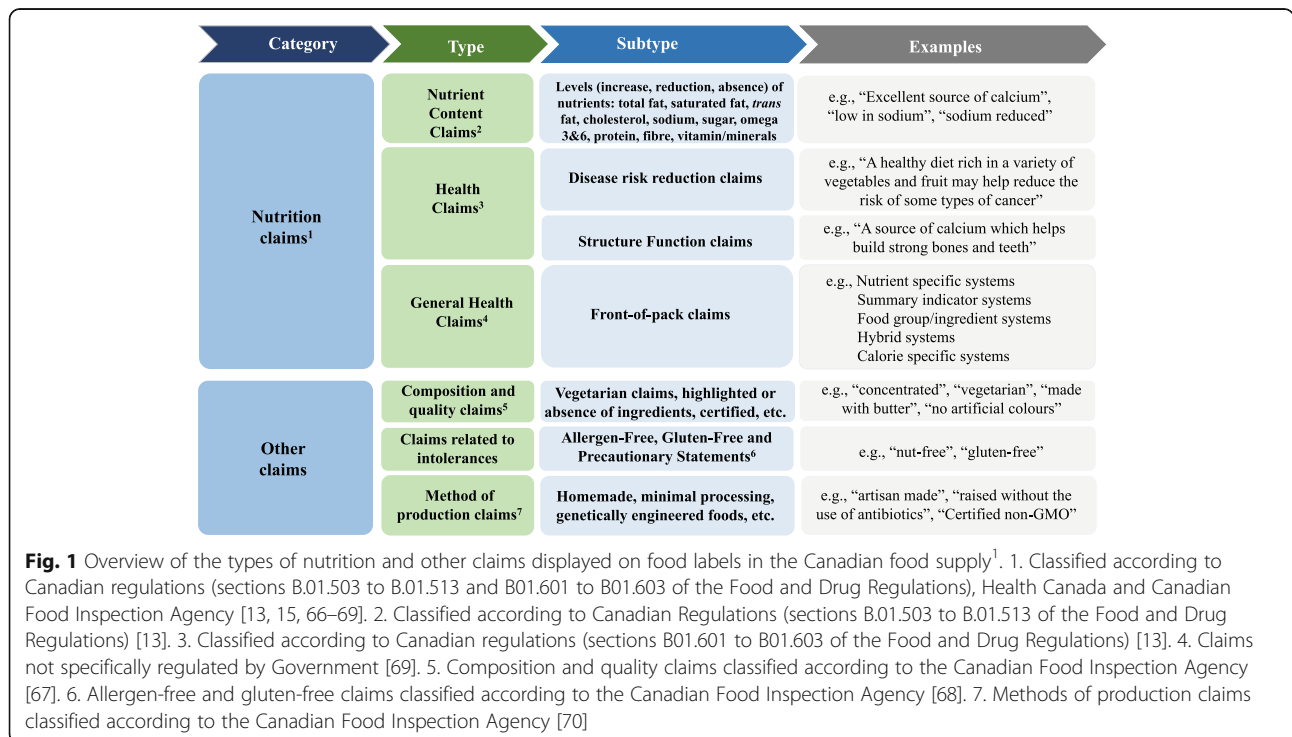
| Category | Type | Subtype | Examples |
|---|---|---|---|
| Nutrition claims$^1$ | Nutrient Content Claims$^2$ | Levels (increase, reduction, absence) of nutrients: total fat, saturated fat, *trans* fat, cholesterol, sodium, sugar, omega 3&6, protein, fibre, vitamin/minerals | e.g., “Excellent source of calcium”, “low in sodium”, “sodium reduced” |
| | Health Claims$^3$ | Disease risk reduction claims | e.g., “A healthy diet rich in a variety of vegetables and fruit may help reduce the risk of some types of cancer” |
| | | Structure Function claims | e.g., “A source of calcium which helps build strong bones and teeth” |
| | General Health Claims$^4$ | Front-of-pack claims | e.g., Nutrient specific systems Summary indicator systems Food group/ingredient systems Hybrid systems Calorie specific systems |
| Other claims | Composition and quality claims$^5$ | Vegetarian claims, highlighted or absence of ingredients, certified, etc. | e.g., “concentrated”, “vegetarian”, “made with butter”, “no artificial colours” |
| | Claims related to intolerances | Allergen-Free, Gluten-Free and Precautionary Statements$^6$ | e.g., “nut-free”, “gluten-free” |
| | Method of production claims$^7$ | Homemade, minimal processing, genetically engineered foods, etc. | e.g., “artisan made”, “raised without the use of antibiotics”, “Certified non-GMO” |

**Fig. 1** Overview of the types of nutrition and other claims displayed on food labels in the Canadian food supply$^1$. 1. Classified according to Canadian regulations (sections B.01.503 to B.01.513 and B01.601 to B01.603 of the Food and Drug Regulations), Health Canada and Canadian Food Inspection Agency [13, 15, 66–69]. 2. Classified according to Canadian Regulations (sections B.01.503 to B.01.513 of the Food and Drug Regulations) [13]. 3. Classified according to Canadian regulations (sections B01.601 to B01.603 of the Food and Drug Regulations) [13]. 4. Claims not specifically regulated by Government [69]. 5. Composition and quality claims classified according to the Canadian Food Inspection Agency [67]. 6. Allergen-free and gluten-free claims classified according to the Canadian Food Inspection Agency [68]. 7. Methods of production claims classified according to the Canadian Food Inspection Agency [70]